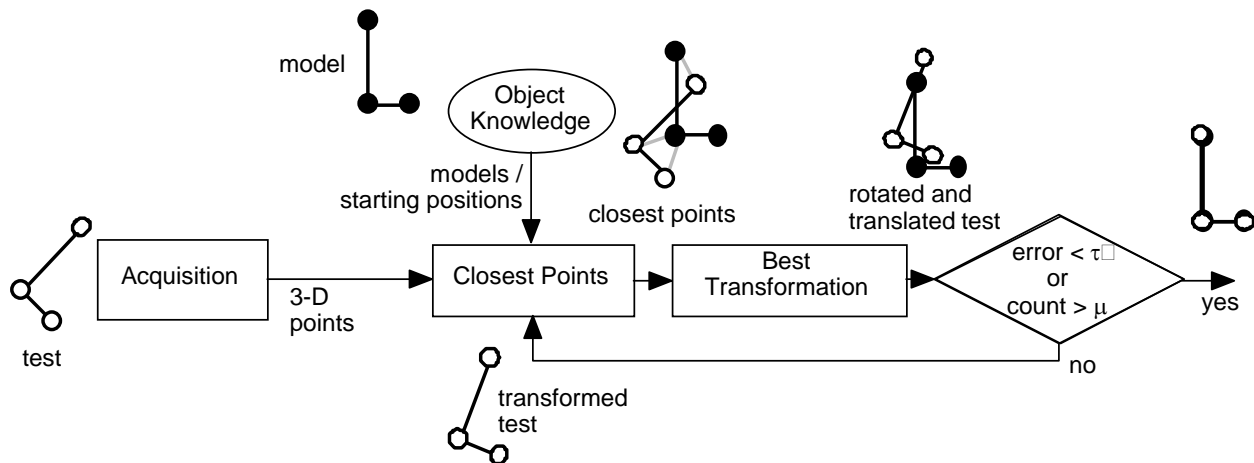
model

Object Knowledge

models / starting positions

closest points

rotated and translated test

test

Acquisition

3-D points

Closest Points

Best Transformation

error < $\tau$ or count > $\mu$

yes

no

transformed test